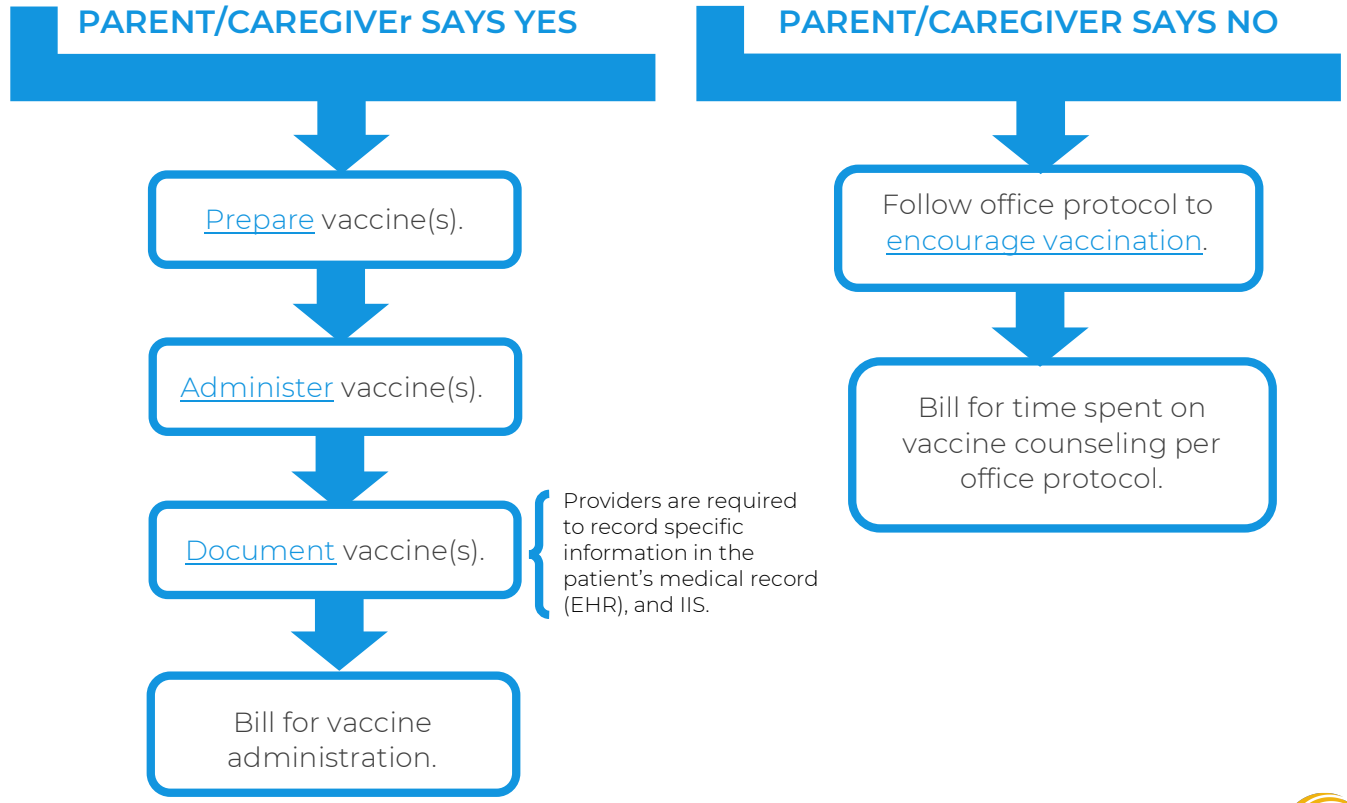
PARENT/CAREGIVEr SAYS YES

Prepare vaccine(s).

Administer vaccine(s).

Document vaccine(s).

Providers are required to record specific information in the patient's medical record (EHR), and IIS.

Bill for vaccine administration.

PARENT/CAREGIVER SAYS NO

Follow office protocol to encourage vaccination.

Bill for time spent on vaccine counseling per office protocol.